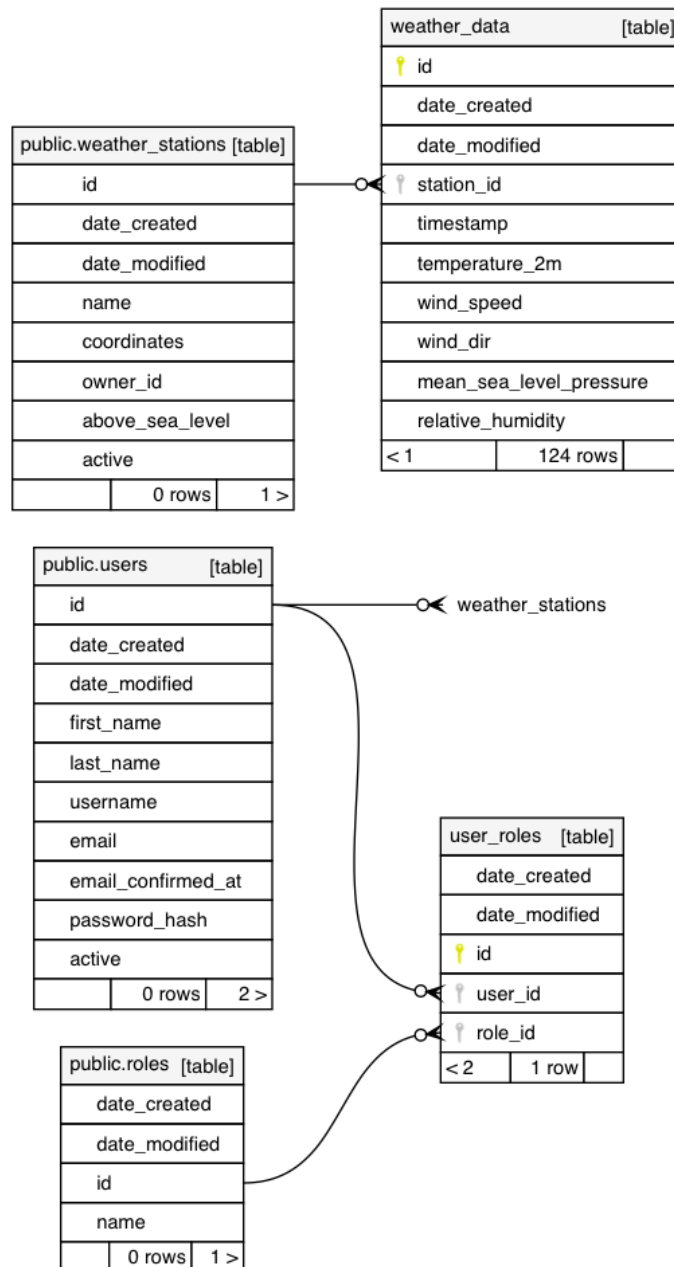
weather_data [table]
id
date_created
date_modified
station_id
timestamp
temperature_2m
wind_speed
wind_dir
mean_sea_level_pressure
relative_humidity
< 1 | 124 rows

public.weather_stations [table]
id
date_created
date_modified
name
coordinates
owner_id
above_sea_level
active
0 rows | 1 >

public.users [table]
id
date_created
date_modified
first_name
last_name
username
email
email_confirmed_at
password_hash
active
0 rows | 2 >

weather_stations

user_roles [table]
date_created
date_modified
id
user_id
role_id
< 2 | 1 row

public.roles [table]
date_created
date_modified
id
name
0 rows | 1 >